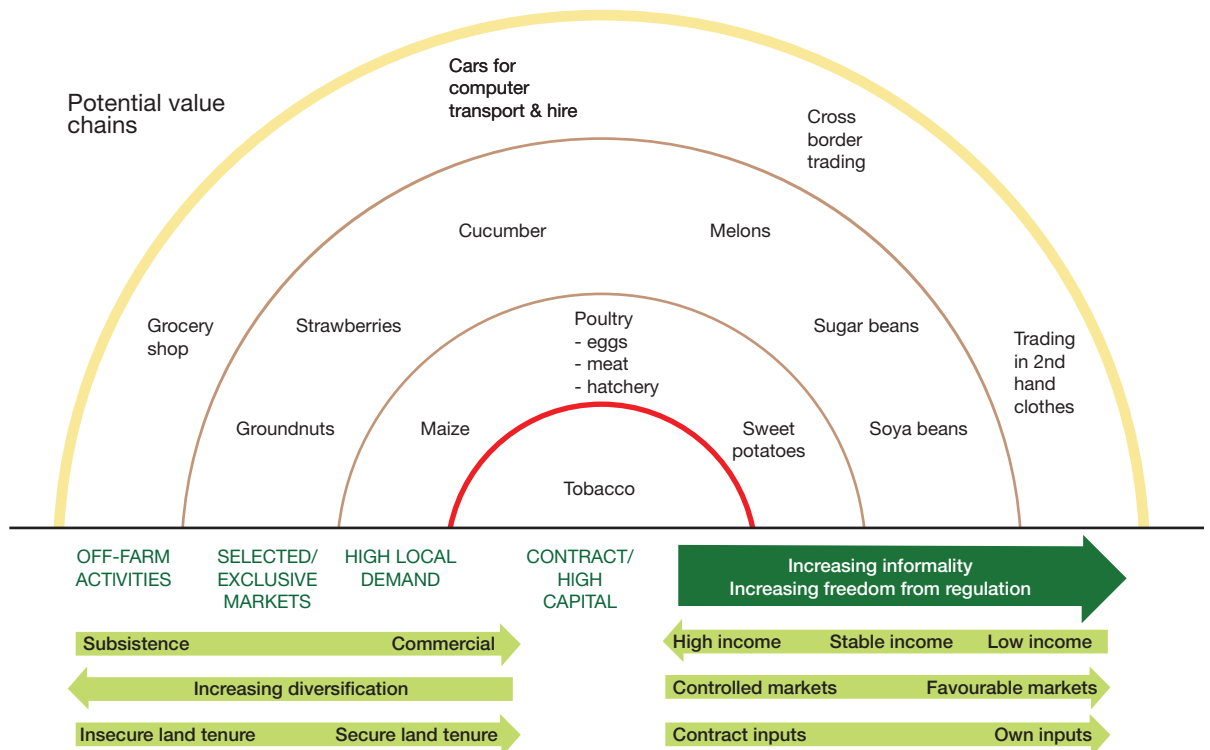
Potential value chains

Cars for computer transport & hire

Cross border trading

Cucumber

Melons

Grocery shop

Strawberries

Poultry
- eggs
- meat
- hatchery

Sugar beans

Trading in 2nd hand clothes

Groundnuts

Maize

Sweet potatoes

Soya beans

Tobacco

OFF-FARM ACTIVITIES

SELECTED/ EXCLUSIVE MARKETS

HIGH LOCAL DEMAND

CONTRACT/ HIGH CAPITAL

Increasing informality
Increasing freedom from regulation

Subsistence Commercial

High income Stable income Low income

Increasing diversification

Controlled markets Favourable markets

Insecure land tenure Secure land tenure

Contract inputs Own inputs